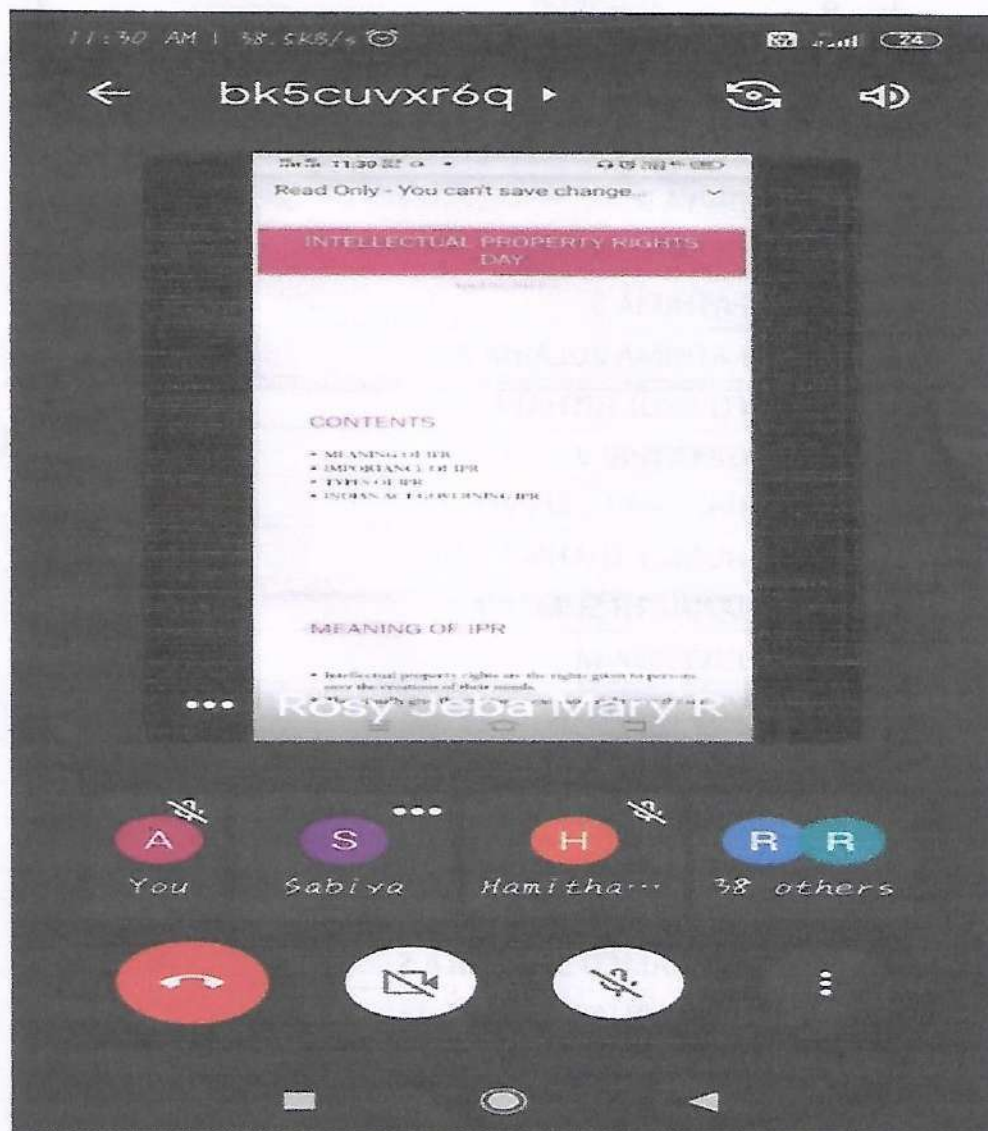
11:30 AM | 38.5KB/s

24

bk5cuvxr6q ▸

11:30

Read Only - You can't save change...

INTELLECTUAL PROPERTY RIGHTS DAY

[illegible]

CONTENTS

• MEANING OF IPR
• IMPORTANCE OF IPR
• TYPES OF IPR
• INDIAN ACT GOVERNING IPR

MEANING OF IPR

• Intellectual property rights are the rights given to persons over the creations of their minds.
• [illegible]

Rosy Jeba Mary R

A
You

S
Sabiya

H
Hamitha...

R R
38 others